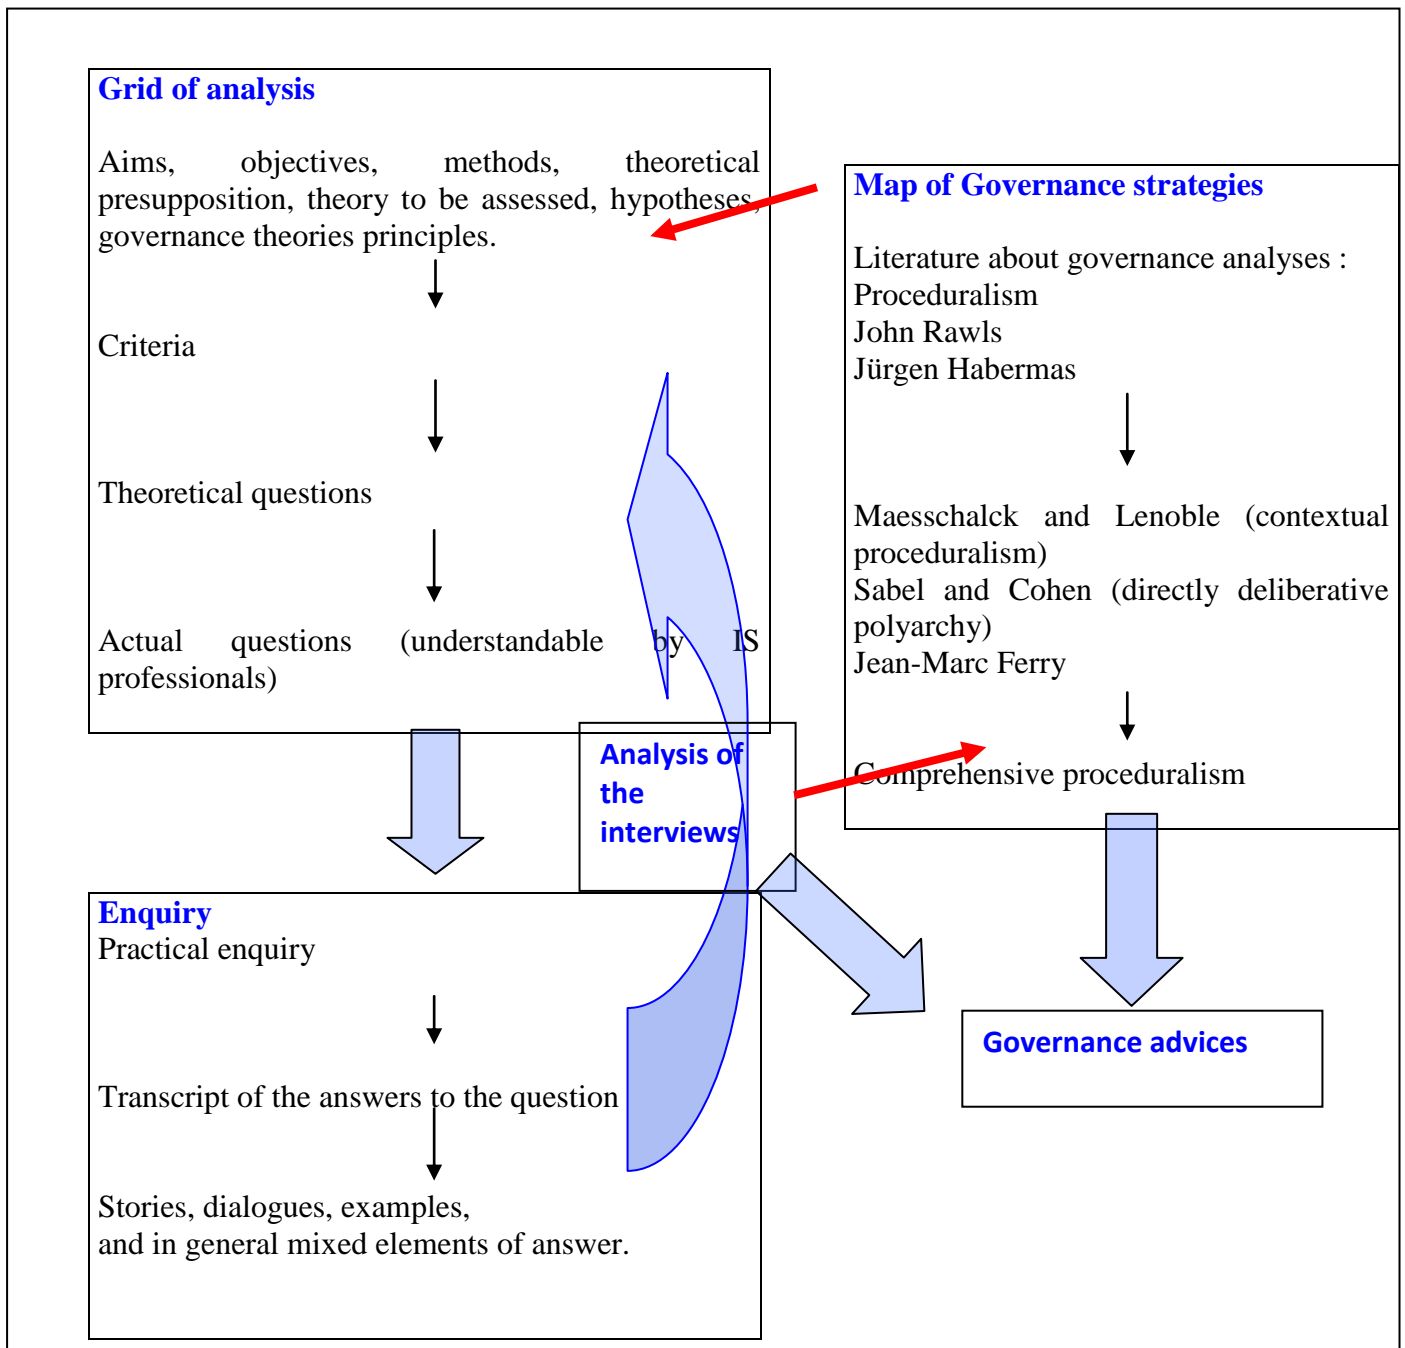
Grid of analysis

Aims, objectives, methods, theoretical presupposition, theory to be assessed, hypotheses, governance theories principles.

Criteria

Theoretical questions

Actual questions (understandable by IS professionals)

Map of Governance strategies

Literature about governance analyses :
Proceduralism
John Rawls
Jürgen Habermas

Maesschalck and Lenoble (contextual proceduralism)
Sabel and Cohen (directly deliberative polyarchy)
Jean-Marc Ferry

Comprehensive proceduralism

Analysis of the interviews

Enquiry
Practical enquiry

Transcript of the answers to the question

Stories, dialogues, examples,
and in general mixed elements of answer.

Governance advices